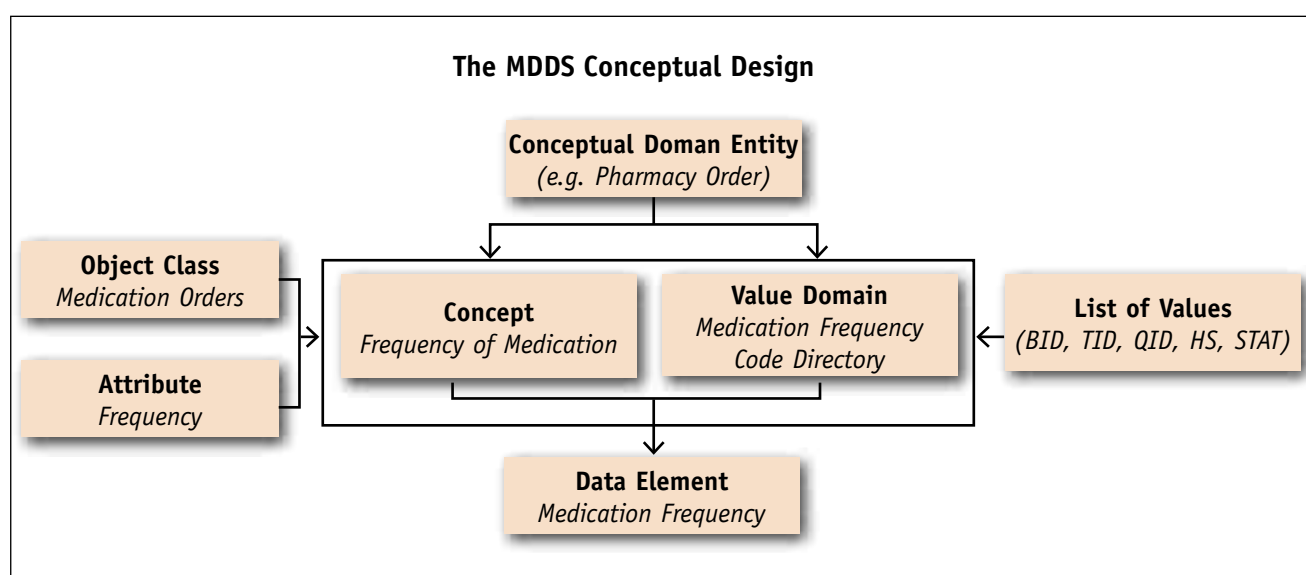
The MDDS Conceptual Design

Conceptual Doman Entity
*(e.g. Pharmacy Order)*

Object Class
*Medication Orders*

Attribute
*Frequency*

Concept
*Frequency of Medication*

Value Domain
*Medication Frequency Code Directory*

List of Values
*(BID, TID, QID, HS, STAT)*

Data Element
*Medication Frequency*